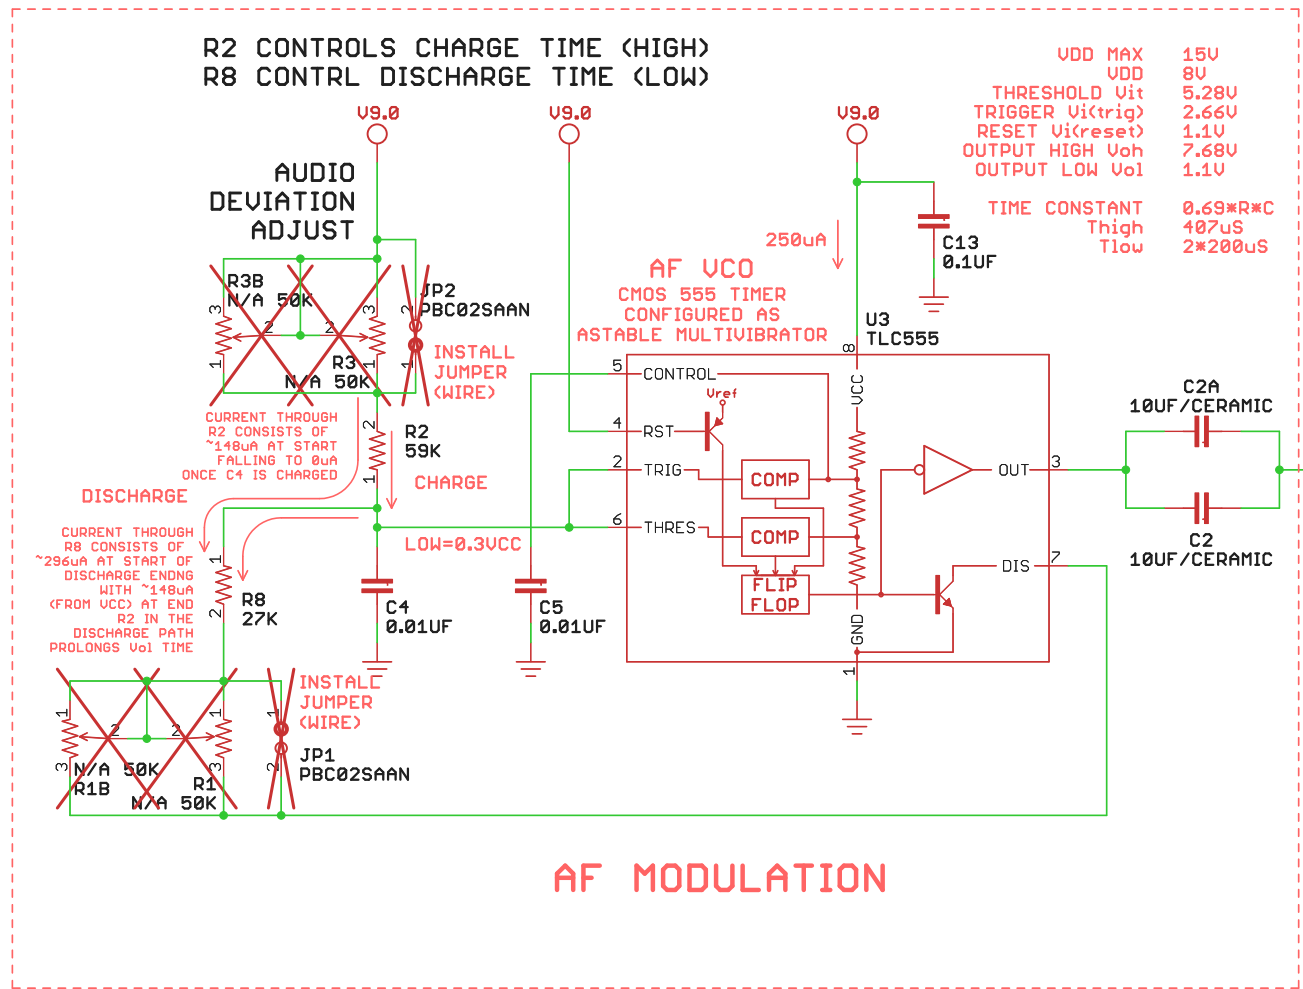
R2 CONTROLS CHARGE TIME (HIGH)
R8 CONTRL DISCHARGE TIME (LOW)

| VDD MAX | 15V |
|---|---|
| VDD | 8V |
| THRESHOLD Vit | 5.28V |
| TRIGGER Vi(trig) | 2.66V |
| RESET Vi(reset) | 1.1V |
| OUTPUT HIGH Voh | 7.68V |
| OUTPUT LOW Vol | 1.1V |

| TIME CONSTANT | 0.69*R*C |
|---|---|
| Thigh | 407uS |
| Tlow | 2*200uS |

V9.0
V9.0
V9.0

AUDIO DEVIATION ADJUST

R3B
N/A 50K
3 2 1
2 3 1
R3
N/A 50K
JP2
PBC02SAAN
2 1
INSTALL JUMPER (WIRE)

250uA
C13
0.1UF

AF VCO
CMOS 555 TIMER
CONFIGURED AS
ASTABLE MULTIVIBRATOR

U3
TLC555
8
VCC

CURRENT THROUGH R2 CONSISTS OF ~148uA AT START FALLING TO 0uA ONCE C4 IS CHARGED

2
R2
59K
1
CHARGE

DISCHARGE

CURRENT THROUGH R8 CONSISTS OF ~296uA AT START OF DISCHARGE ENDNG WITH ~148uA (FROM VCC) AT END R2 IN THE DISCHARGE PATH PROLONGS Vol TIME

1
R8
27K
2

LOW=0.3VCC

C4
0.01UF

C5
0.01UF

5 CONTROL
4 RST
Vref
2 TRIG
6 THRES
COMP
COMP
FLIP FLOP
OUT 3
DIS 7
GND
1

C2A
10UF/CERAMIC
C2
10UF/CERAMIC

1 2 3
N/A 50K
R1B
2 1 3
R1
N/A 50K

INSTALL JUMPER (WIRE)
1 2
JP1
PBC02SAAN

AF MODULATION